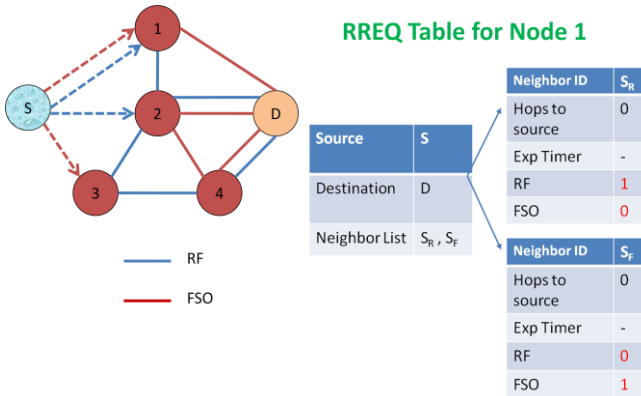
RREQ Table for Node 1

1

S

2

D

3

4

RF

FSO

| Source | S |
|---|---|
| Destination | D |
| Neighbor List | $S_R$ , $S_F$ |

| Neighbor ID | $S_R$ |
|---|---|
| Hops to source | 0 |
| Exp Timer | - |
| RF | 1 |
| FSO | 0 |

| Neighbor ID | $S_F$ |
|---|---|
| Hops to source | 0 |
| Exp Timer | - |
| RF | 0 |
| FSO | 1 |